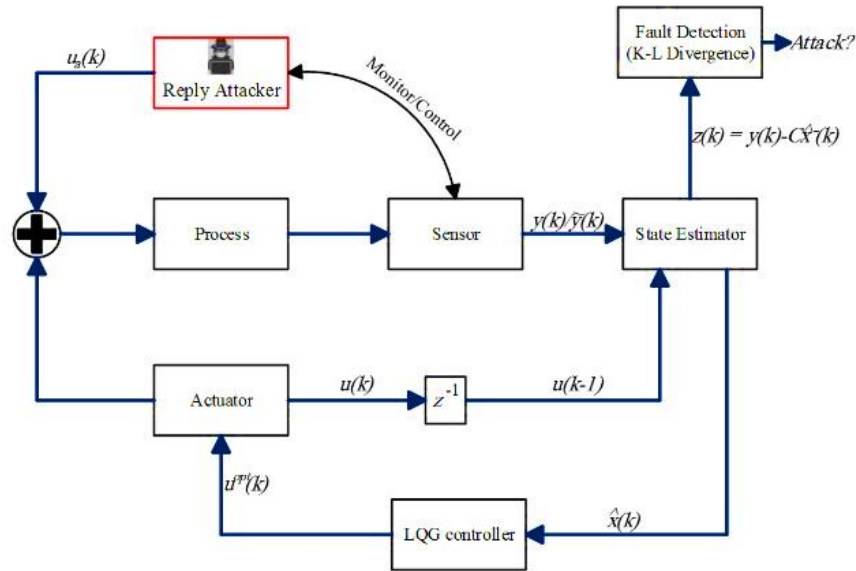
Fault Detection (K-L Divergence)

Attack?

$u_a(k)$

Reply Attacker

Monitor/Control

$z(k) = y(k)-C\hat{x}^-(k)$

Process

Sensor

$y(k)/\tilde{y}(k)$

State Estimator

Actuator

$u(k)$

$z^{-1}$

$u(k-1)$

$u^{opt}(k)$

LQG controller

$\hat{x}(k)$